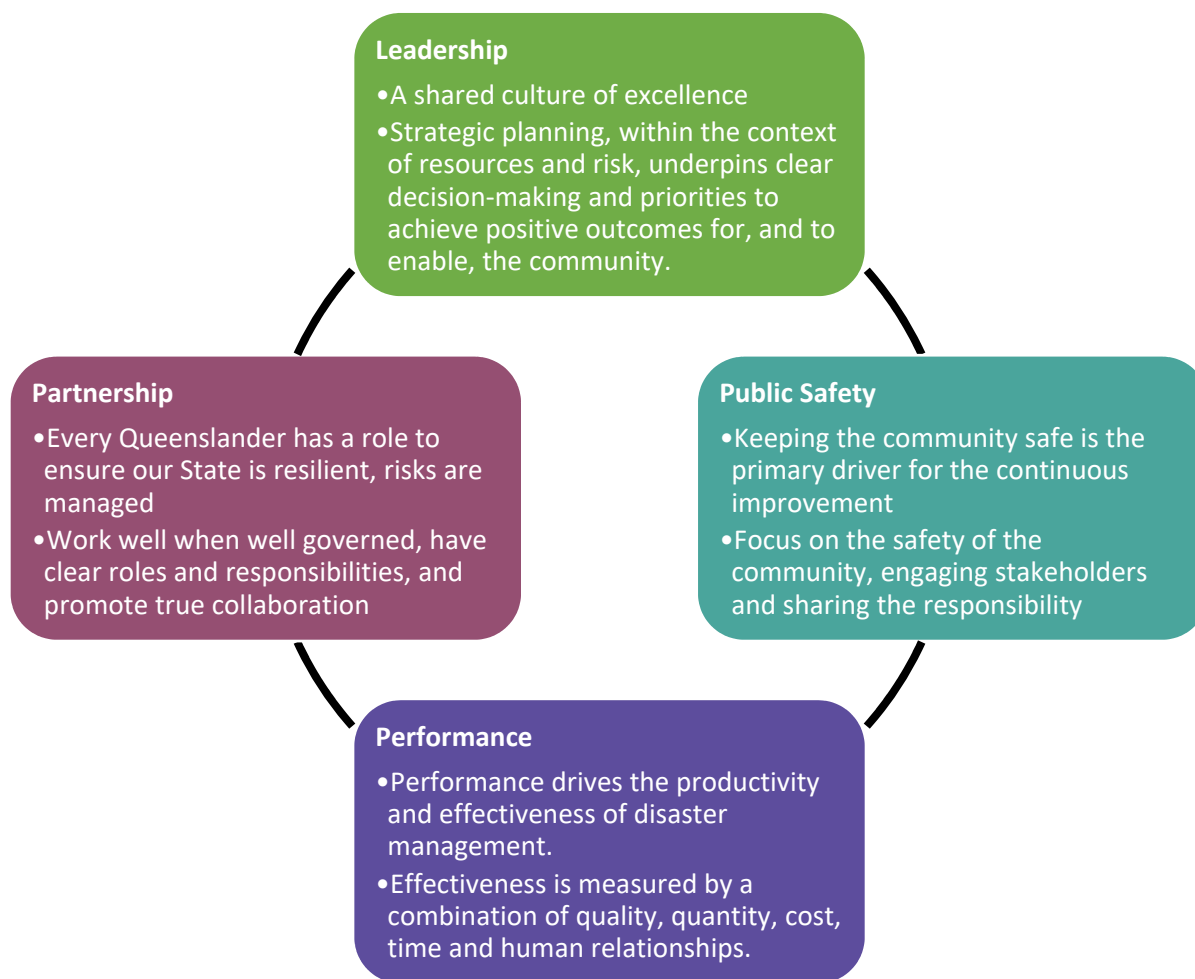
Leadership

•A shared culture of excellence

•Strategic planning, within the context of resources and risk, underpins clear decision-making and priorities to achieve positive outcomes for, and to enable, the community.

Partnership

•Every Queenslander has a role to ensure our State is resilient, risks are managed

•Work well when well governed, have clear roles and responsibilities, and promote true collaboration

Public Safety

•Keeping the community safe is the primary driver for the continuous improvement

•Focus on the safety of the community, engaging stakeholders and sharing the responsibility

Performance

•Performance drives the productivity and effectiveness of disaster management.

•Effectiveness is measured by a combination of quality, quantity, cost, time and human relationships.